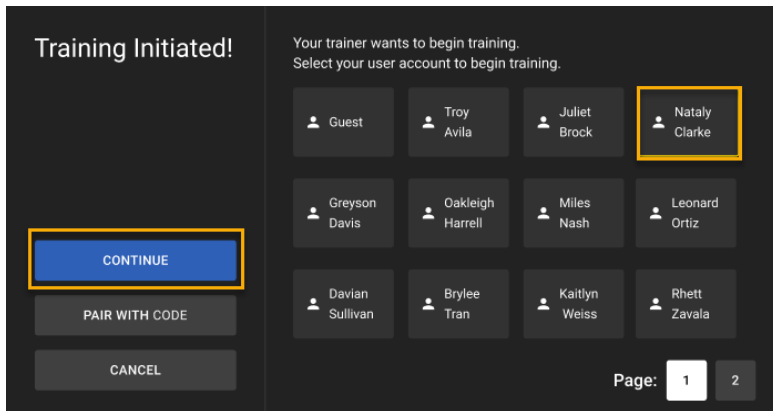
Training Initiated!

CONTINUE

PAIR WITH CODE

CANCEL

Your trainer wants to begin training.
Select your user account to begin training.

Guest

Troy Avila

Juliet Brock

Nataly Clarke

Greyson Davis

Oakleigh Harrell

Miles Nash

Leonard Ortiz

Davian Sullivan

Brylee Tran

Kaitlyn Weiss

Rhett Zavala

Page: 1 2